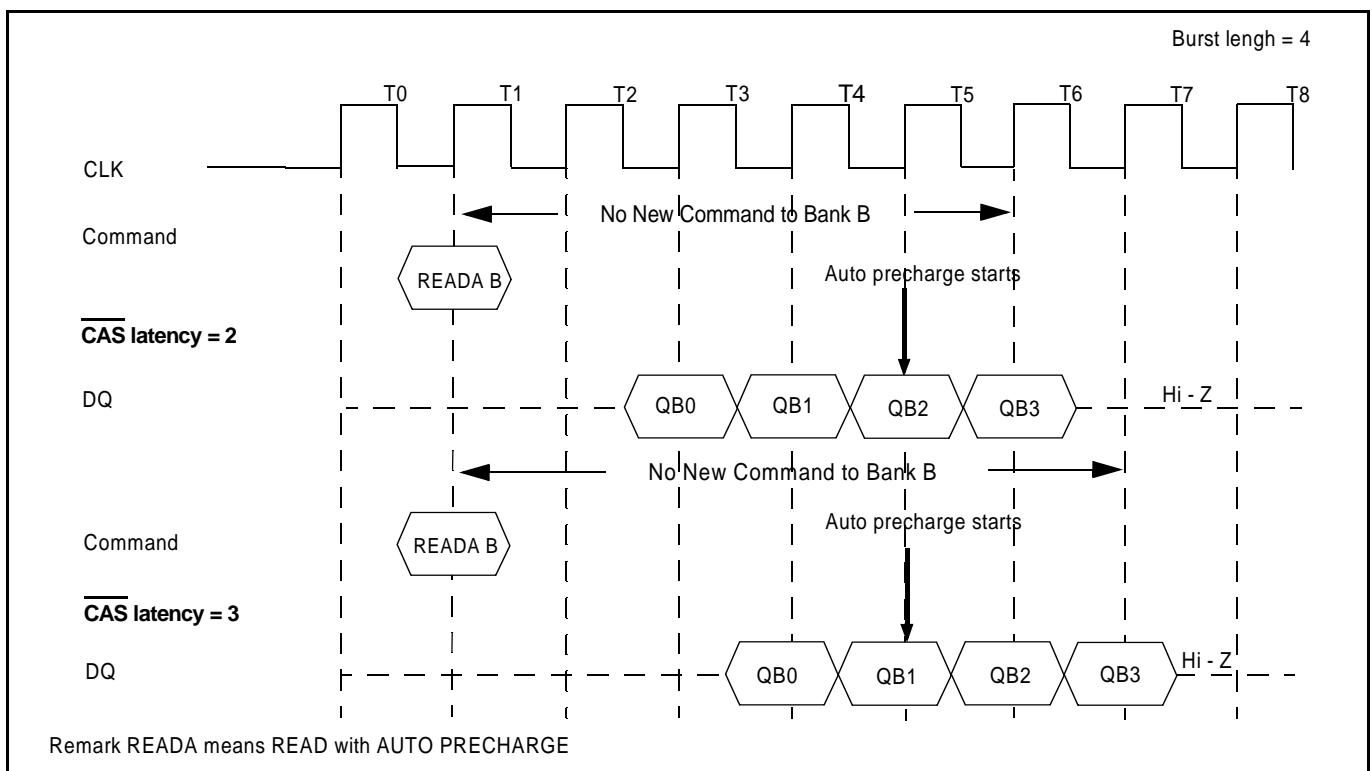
Burst lengh = 4

T0 T1 T2 T3 T4 T5 T6 T7 T8

CLK

No New Command to Bank B

Command

READA B

Auto precharge starts

$\overline{\text{CAS}}$ latency = 2

DQ

QB0 QB1 QB2 QB3

Hi - Z

No New Command to Bank B

Auto precharge starts

Command

READA B

$\overline{\text{CAS}}$ latency = 3

DQ

QB0 QB1 QB2 QB3

Hi - Z

Remark READA means READ with AUTO PRECHARGE